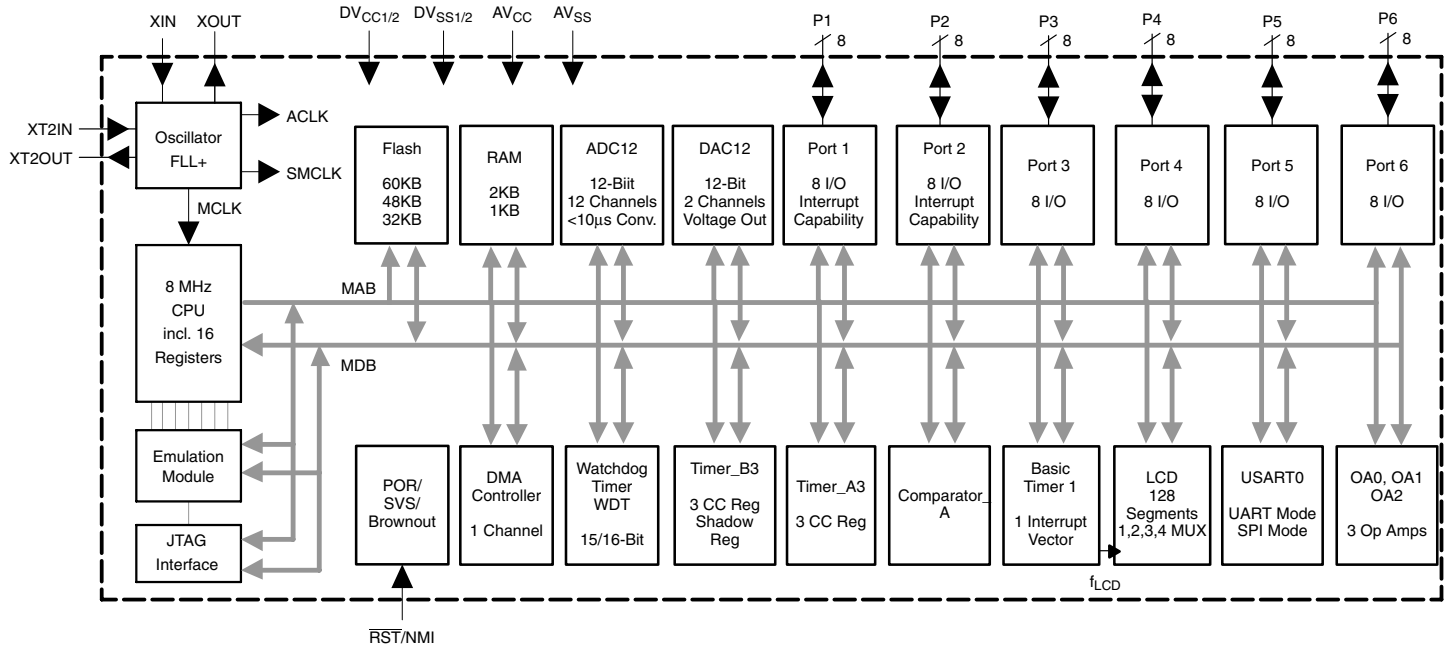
XIN XOUT $DV_{CC1/2}$ $DV_{SS1/2}$ $AV_{CC}$ $AV_{SS}$ P1 8 P2 8 P3 8 P4 8 P5 8 P6 8

XT2IN
XT2OUT

Oscillator FLL+

ACLK
SMCLK
MCLK

Flash
60KB
48KB
32KB

RAM
2KB
1KB

ADC12
12-Biit
12 Channels
<10µs Conv.

DAC12
12-Bit
2 Channels
Voltage Out

Port 1
8 I/O
Interrupt
Capability

Port 2
8 I/O
Interrupt
Capability

Port 3
8 I/O

Port 4
8 I/O

Port 5
8 I/O

Port 6
8 I/O

8 MHz
CPU
incl. 16
Registers

MAB
MDB

Emulation
Module

JTAG
Interface

POR/
SVS/
Brownout

DMA
Controller
1 Channel

Watchdog
Timer
WDT
15/16-Bit

Timer_B3
3 CC Reg
Shadow
Reg

Timer_A3
3 CC Reg

Comparator_
A

Basic
Timer 1
1 Interrupt
Vector

LCD
128
Segments
1,2,3,4 MUX

USART0
UART Mode
SPI Mode

OA0, OA1
OA2
3 Op Amps

$f_{LCD}$

$\overline{RST}$/NMI